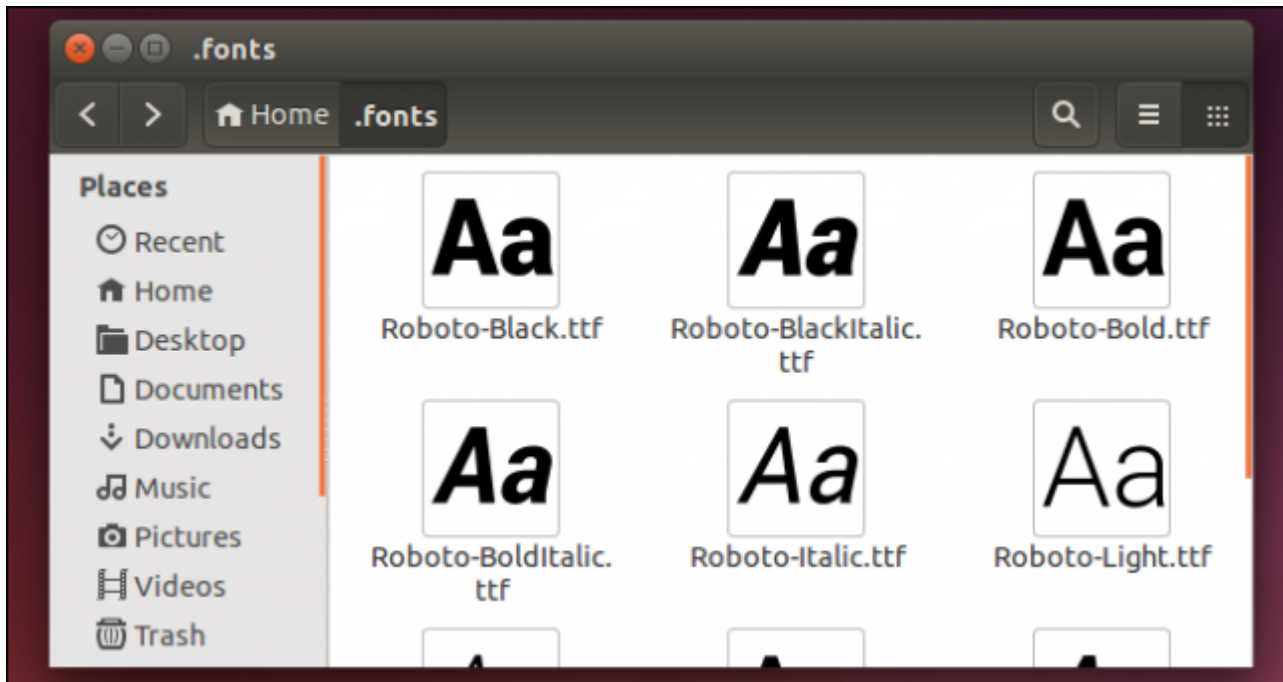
.fonts

Home .fonts

Places
Recent
Home
Desktop
Documents
Downloads
Music
Pictures
Videos
Trash

Aa
Roboto-Black.ttf

Aa
Roboto-BlackItalic.ttf

Aa
Roboto-Bold.ttf

Aa
Roboto-BoldItalic.ttf

Aa
Roboto-Italic.ttf

Aa
Roboto-Light.ttf